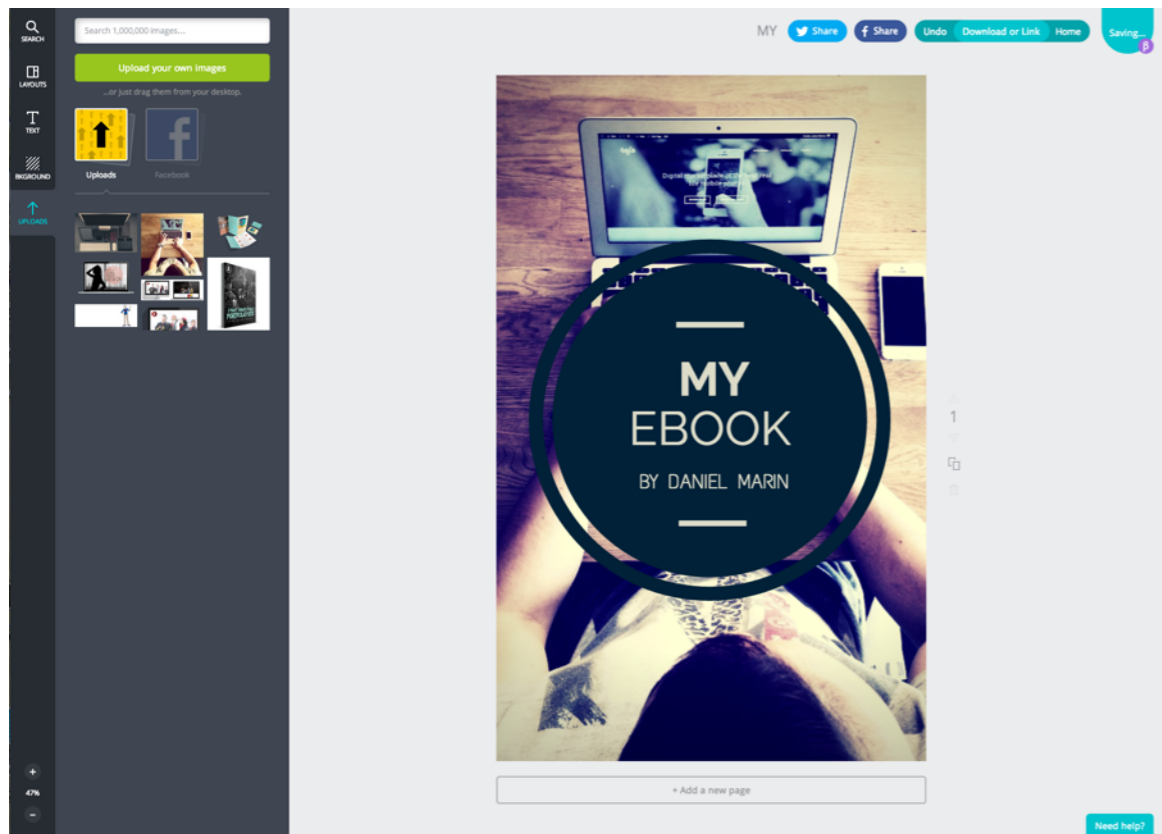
SEARCH
LAYOUTS
TEXT
BKGROUND
UPLOADS

Search 1,000,000 images...

Upload your own images

...or just drag them from your desktop.

Uploads
Facebook

MY
Share
f Share
Undo
Download or Link
Home
Saving...
β

MY
EBOOK
BY DANIEL MARIN

1

+ Add a new page

+
47%
−

Need help?